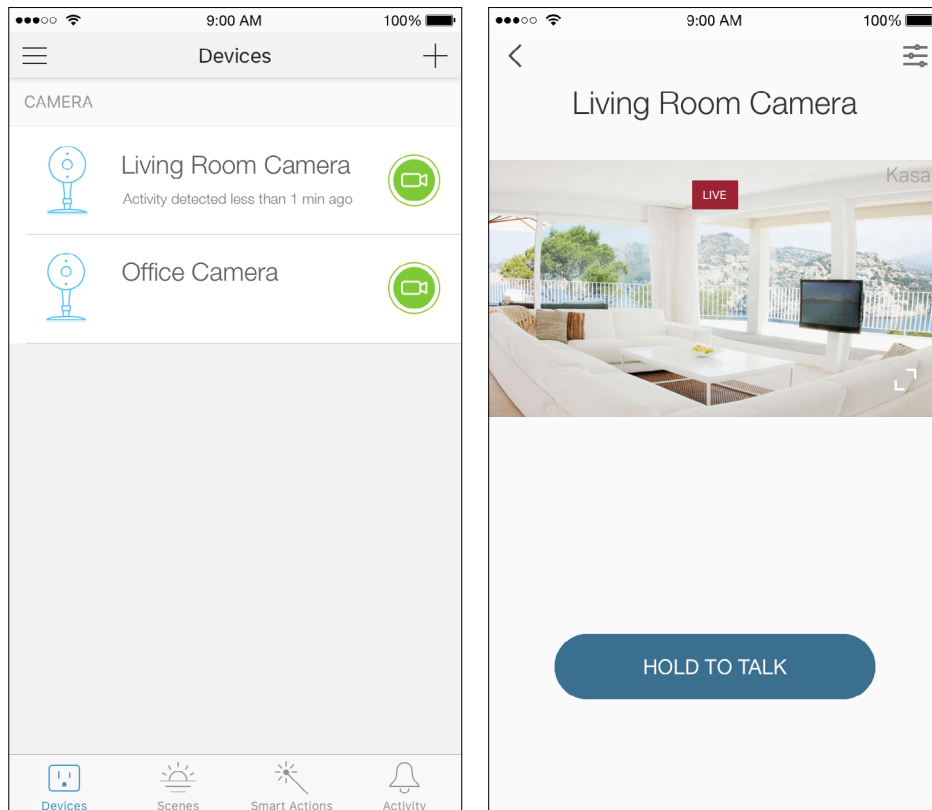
9:00 AM 100%

Devices

CAMERA

Living Room Camera

Activity detected less than 1 min ago

Office Camera

Devices Scenes Smart Actions Activity

9:00 AM 100%

Living Room Camera

LIVE

Kasa

HOLD TO TALK